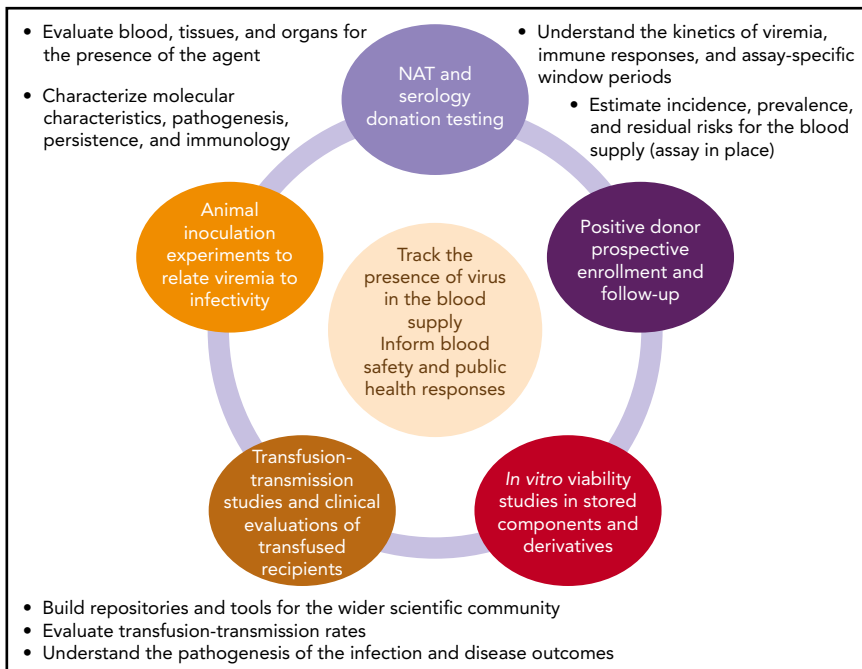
- Evaluate blood, tissues, and organs for the presence of the agent
- Characterize molecular characteristics, pathogenesis, persistence, and immunology

- Understand the kinetics of viremia, immune responses, and assay-specific window periods
- Estimate incidence, prevalence, and residual risks for the blood supply (assay in place)

NAT and serology donation testing

Positive donor prospective enrollment and follow-up

*In vitro* viability studies in stored components and derivatives

Transfusion-transmission studies and clinical evaluations of transfused recipients

Animal inoculation experiments to relate viremia to infectivity

Track the presence of virus in the blood supply
Inform blood safety and public health responses

- Build repositories and tools for the wider scientific community
- Evaluate transfusion-transmission rates
- Understand the pathogenesis of the infection and disease outcomes